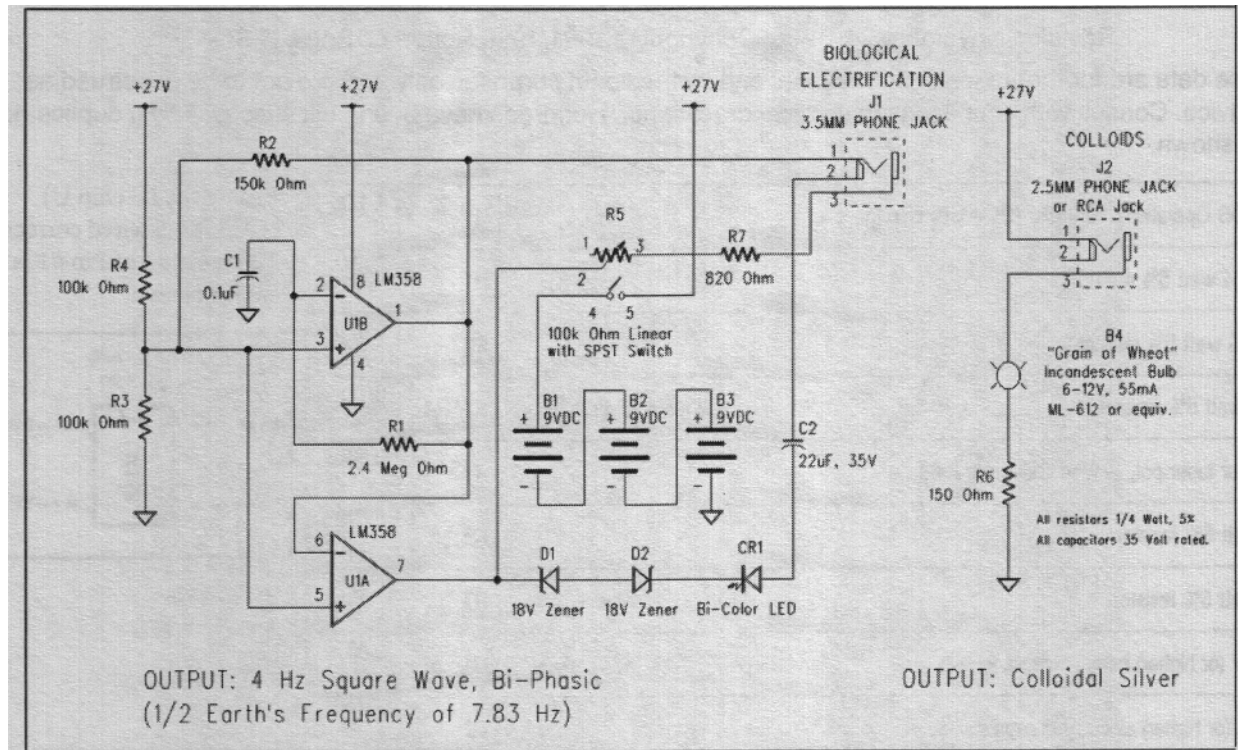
+27V
+27V
+27V
BIOLOGICAL ELECTRIFICATION
J1
3.5MM PHONE JACK
+27V
COLLOIDS
J2
2.5MM PHONE JACK or RCA Jack

R2
150k Ohm
R4
100k Ohm
C1
0.1uF
2
3
8
LM358
U1B
1
4
R3
100k Ohm
R1
2.4 Meg Ohm
6
5
LM358
U1A
7

R5
1
3
2
4
5
100k Ohm Linear with SPST Switch
R7
820 Ohm
1
2
3
1
2
3

B1
9VDC
B2
9VDC
B3
9VDC
+
-
+
-
+
-
C2
22uF, 35V

D1
18V Zener
D2
18V Zener
CR1
Bi-Color LED

B4
"Grain of Wheat"
Incandescent Bulb
6-12V, 55mA
ML-612 or equiv.
R6
150 Ohm
All resistors 1/4 Watt, 5%
All capacitors 35 Volt rated.

OUTPUT: 4 Hz Square Wave, Bi-Phasic
(1/2 Earth's Frequency of 7.83 Hz)

OUTPUT: Colloidal Silver